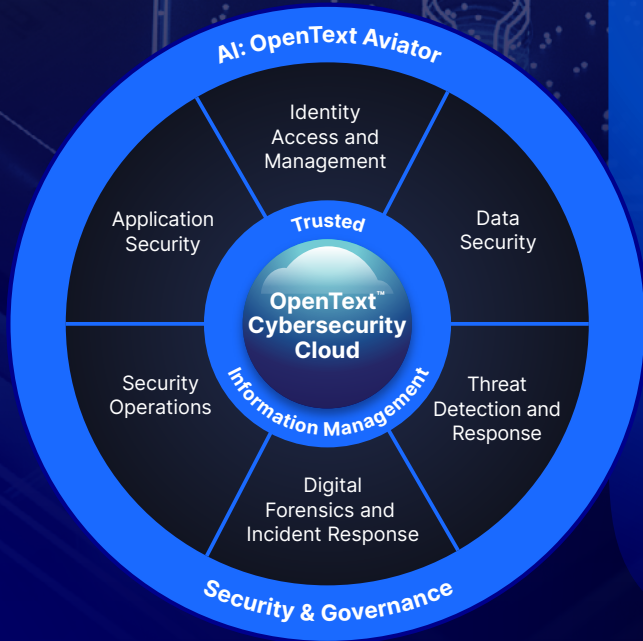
AI: OpenText Aviator

Identity Access and Management

Data Security

Threat Detection and Response

Digital Forensics and Incident Response

Security Operations

Application Security

Trusted

OpenText™ Cybersecurity Cloud

Information Management

Security & Governance